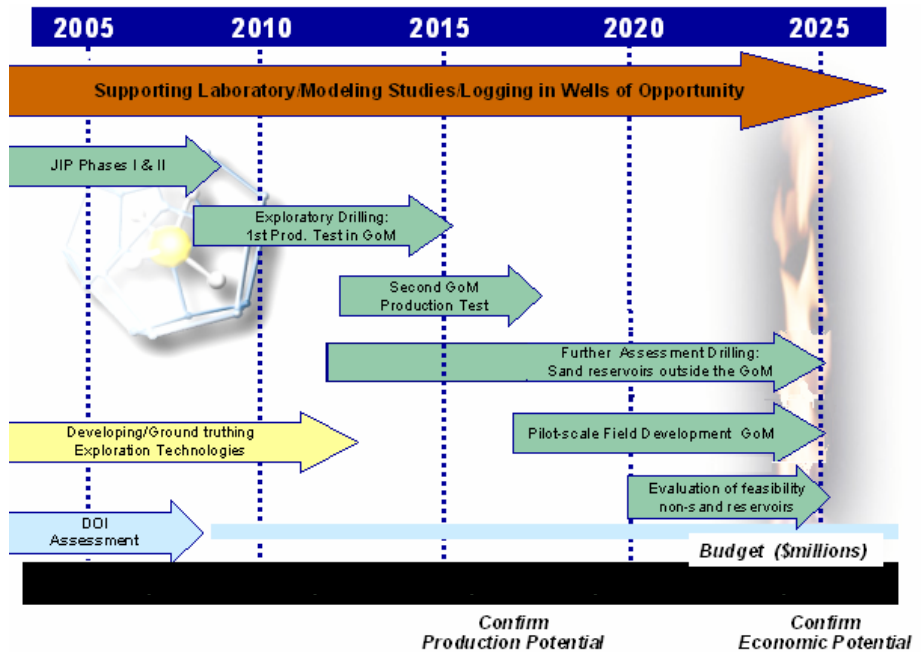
2005 2010 2015 2020 2025

Supporting Laboratory/Modeling Studies/Logging in Wells of Opportunity

JIP Phases I & II

Exploratory Drilling: 1st Prod. Test in GoM

Second GoM Production Test

Further Assessment Drilling: Sand reservoirs outside the GoM

Developing/Ground truthing Exploration Technologies

Pilot-scale Field Development GoM

Evaluation of feasibility non-s and reservoirs

DOI Assessment

Budget ($millions)

Confirm Production Potential

Confirm Economic Potential